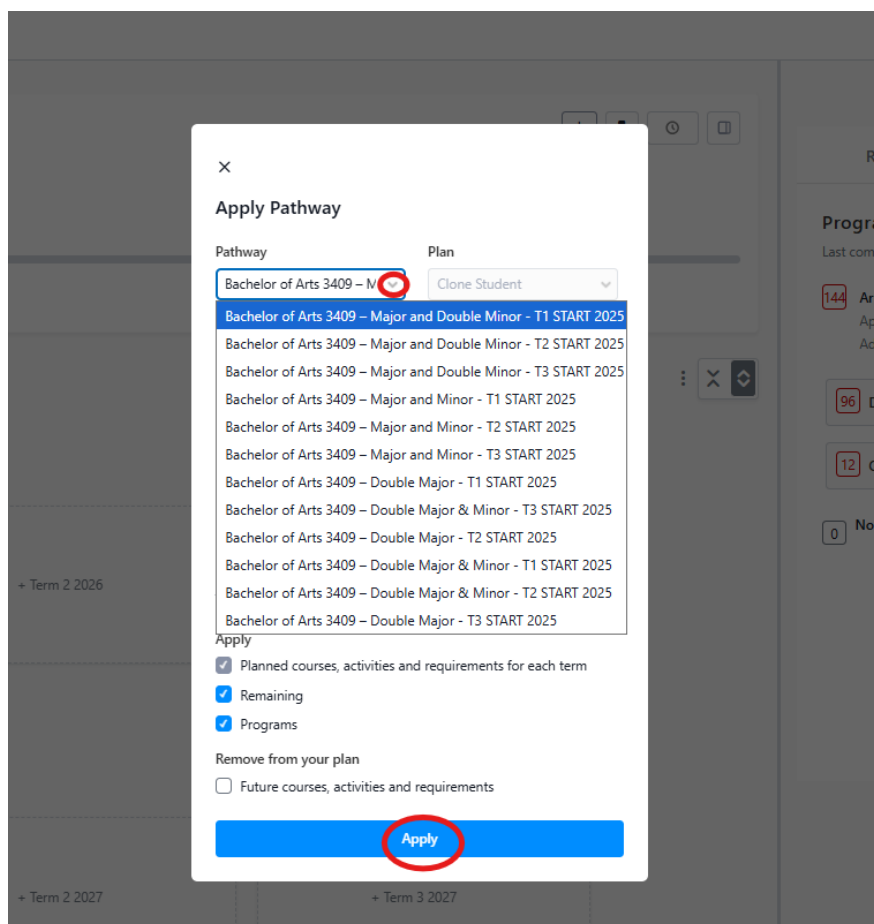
×

Apply Pathway

Pathway

Bachelor of Arts 3409 – M

Plan

Clone Student

Bachelor of Arts 3409 – Major and Double Minor - T1 START 2025
Bachelor of Arts 3409 – Major and Double Minor - T2 START 2025
Bachelor of Arts 3409 – Major and Double Minor - T3 START 2025
Bachelor of Arts 3409 – Major and Minor - T1 START 2025
Bachelor of Arts 3409 – Major and Minor - T2 START 2025
Bachelor of Arts 3409 – Major and Minor - T3 START 2025
Bachelor of Arts 3409 – Double Major - T1 START 2025
Bachelor of Arts 3409 – Double Major & Minor - T3 START 2025
Bachelor of Arts 3409 – Double Major - T2 START 2025
Bachelor of Arts 3409 – Double Major & Minor - T1 START 2025
Bachelor of Arts 3409 – Double Major & Minor - T2 START 2025
Bachelor of Arts 3409 – Double Major - T3 START 2025

Apply

Planned courses, activities and requirements for each term

Remaining

Programs

Remove from your plan

Future courses, activities and requirements

Apply

R

Progra

Last com

144 Ar

Ap

Ac

96 D

12 C

0 No

+ Term 2 2026

+ Term 2 2027

+ Term 3 2027